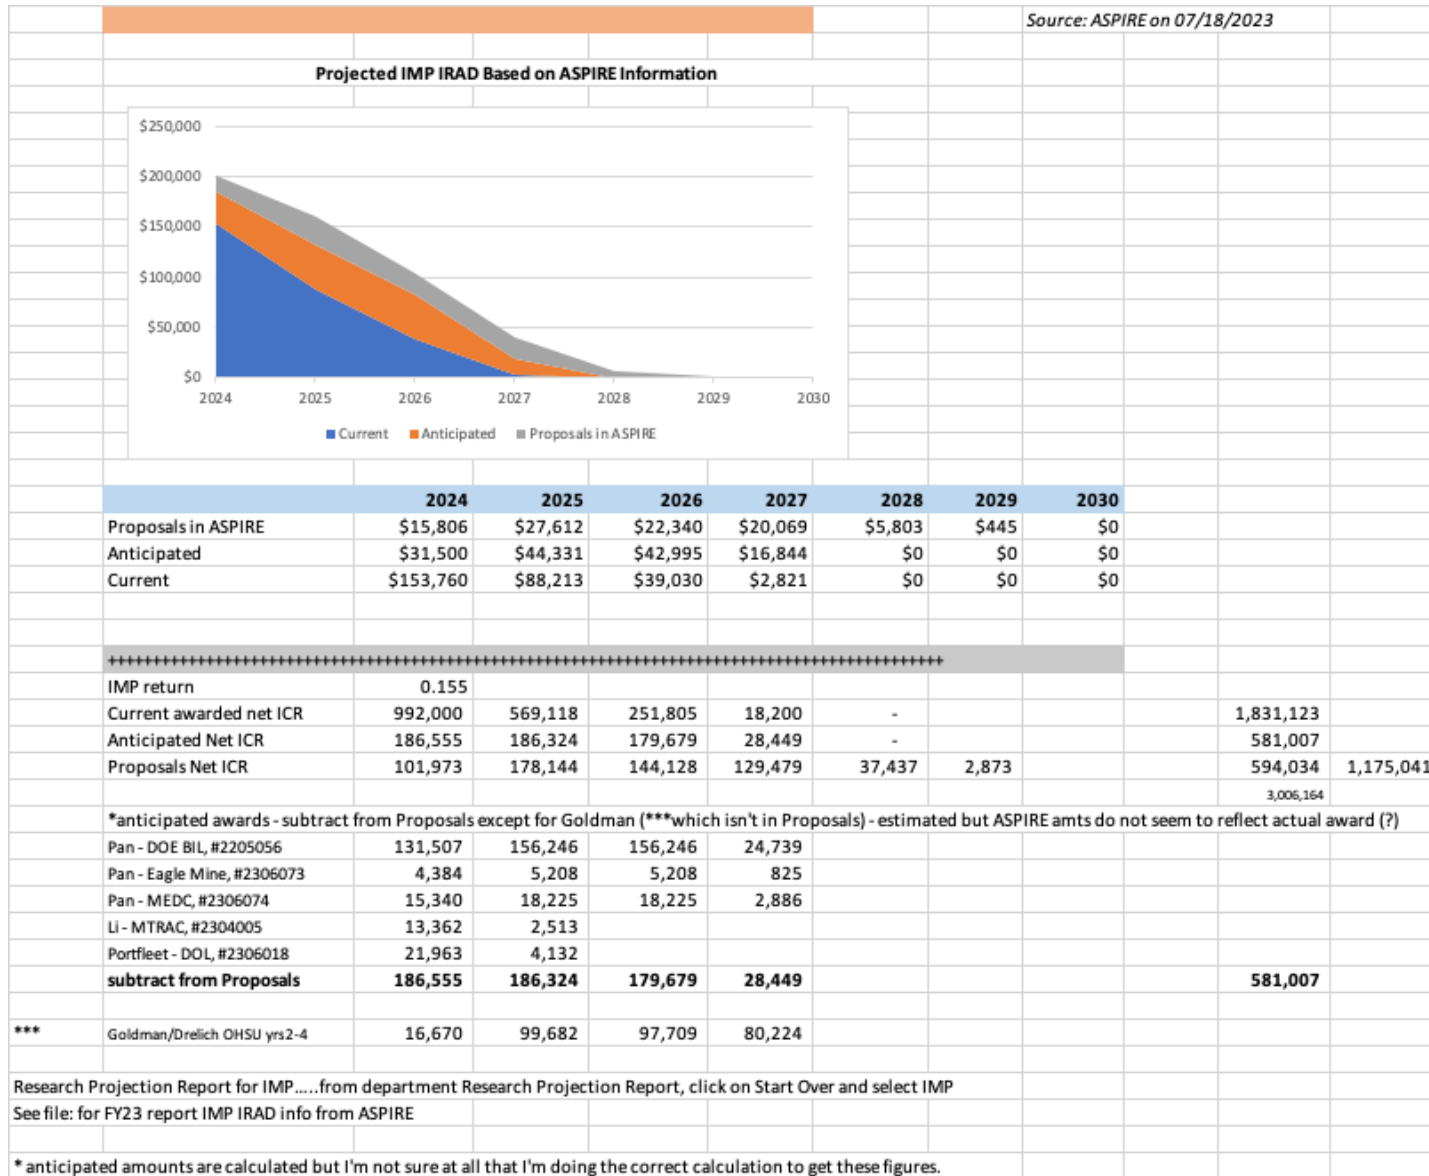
Source: ASPIRE on 07/18/2023

Projected IMP IRAD Based on ASPIRE Information

$250,000
$200,000
$150,000
$100,000
$50,000
$0
2024 2025 2026 2027 2028 2029 2030

Current Anticipated Proposals in ASPIRE

| | 2024 | 2025 | 2026 | 2027 | 2028 | 2029 | 2030 |
|---|---|---|---|---|---|---|---|
| Proposals in ASPIRE | $15,806 | $27,612 | $22,340 | $20,069 | $5,803 | $445 | $0 |
| Anticipated | $31,500 | $44,331 | $42,995 | $16,844 | $0 | $0 | $0 |
| Current | $153,760 | $88,213 | $39,030 | $2,821 | $0 | $0 | $0 |

++++++++++++++++++++++++++++++++++++++++++++++++++++++++++++++++++++++++++++++++++++

| | | | | | | | | |
|---|---|---|---|---|---|---|---|---|
| IMP return | 0.155 | | | | | | | |
| Current awarded net ICR | 992,000 | 569,118 | 251,805 | 18,200 | - | | 1,831,123 | |
| Anticipated Net ICR | 186,555 | 186,324 | 179,679 | 28,449 | - | | 581,007 | |
| Proposals Net ICR | 101,973 | 178,144 | 144,128 | 129,479 | 37,437 | 2,873 | 594,034 | 1,175,041 |
| | | | | | | | 3,006,164 | |

*anticipated awards - subtract from Proposals except for Goldman (***which isn't in Proposals) - estimated but ASPIRE amts do not seem to reflect actual award (?)

| | | | | |
|---|---|---|---|---|
| Pan - DOE BIL, #2205056 | 131,507 | 156,246 | 156,246 | 24,739 |
| Pan - Eagle Mine, #2306073 | 4,384 | 5,208 | 5,208 | 825 |
| Pan - MEDC, #2306074 | 15,340 | 18,225 | 18,225 | 2,886 |
| Li - MTRAC, #2304005 | 13,362 | 2,513 | | |
| Portfleet - DOL, #2306018 | 21,963 | 4,132 | | |
| **subtract from Proposals** | **186,555** | **186,324** | **179,679** | **28,449** | **581,007** |

*** Goldman/Drelich OHSU yrs2-4 16,670 99,682 97,709 80,224

Research Projection Report for IMP.....from department Research Projection Report, click on Start Over and select IMP
See file: for FY23 report IMP IRAD info from ASPIRE

* anticipated amounts are calculated but I'm not sure at all that I'm doing the correct calculation to get these figures.